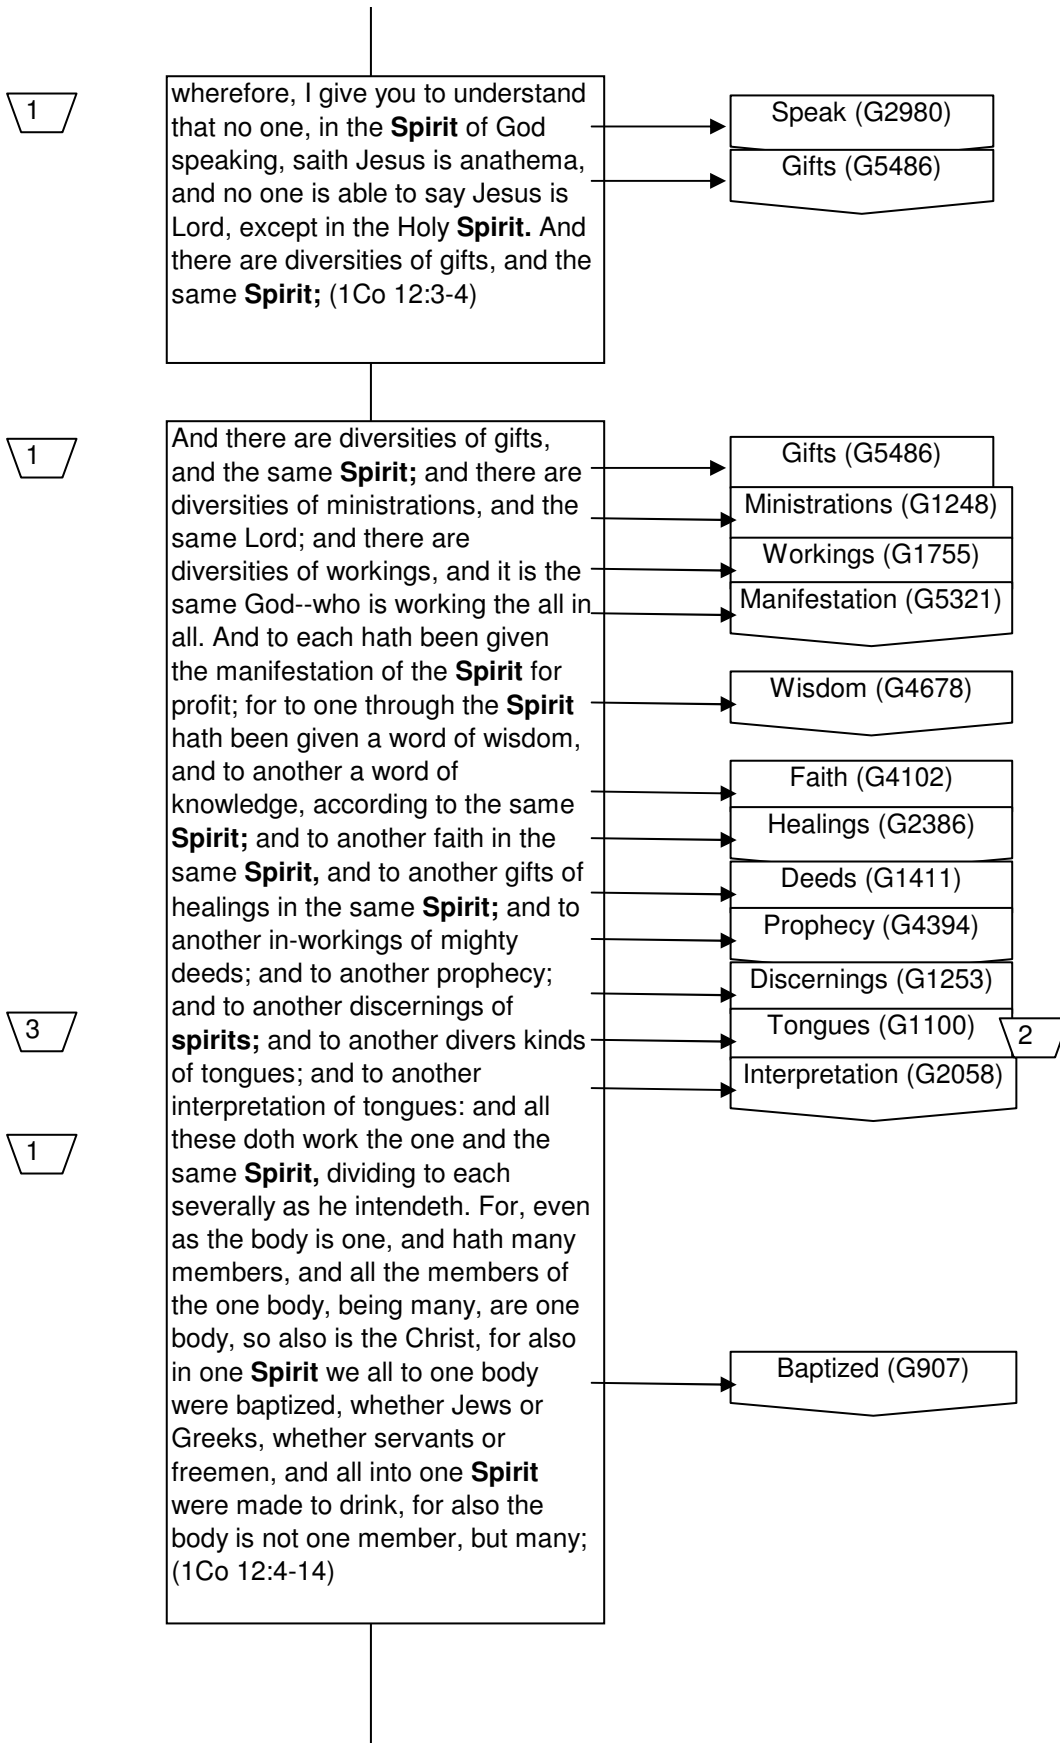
1

wherefore, I give you to understand that no one, in the **Spirit** of God speaking, saith Jesus is anathema, and no one is able to say Jesus is Lord, except in the Holy **Spirit.** And there are diversities of gifts, and the same **Spirit;** (1Co 12:3-4)

Speak (G2980)

Gifts (G5486)

1

And there are diversities of gifts, and the same **Spirit;** and there are diversities of ministrations, and the same Lord; and there are diversities of workings, and it is the same God--who is working the all in all. And to each hath been given the manifestation of the **Spirit** for profit; for to one through the **Spirit** hath been given a word of wisdom, and to another a word of knowledge, according to the same **Spirit;** and to another faith in the same **Spirit,** and to another gifts of healings in the same **Spirit;** and to another in-workings of mighty deeds; and to another prophecy; and to another discernings of **spirits;** and to another divers kinds of tongues; and to another interpretation of tongues: and all these doth work the one and the same **Spirit,** dividing to each severally as he intendeth. For, even as the body is one, and hath many members, and all the members of the one body, being many, are one body, so also is the Christ, for also in one **Spirit** we all to one body were baptized, whether Jews or Greeks, whether servants or freemen, and all into one **Spirit** were made to drink, for also the body is not one member, but many; (1Co 12:4-14)

3

1

Gifts (G5486)

Ministrations (G1248)

Workings (G1755)

Manifestation (G5321)

Wisdom (G4678)

Faith (G4102)

Healings (G2386)

Deeds (G1411)

Prophecy (G4394)

Discernings (G1253)

Tongues (G1100)

2

Interpretation (G2058)

Baptized (G907)